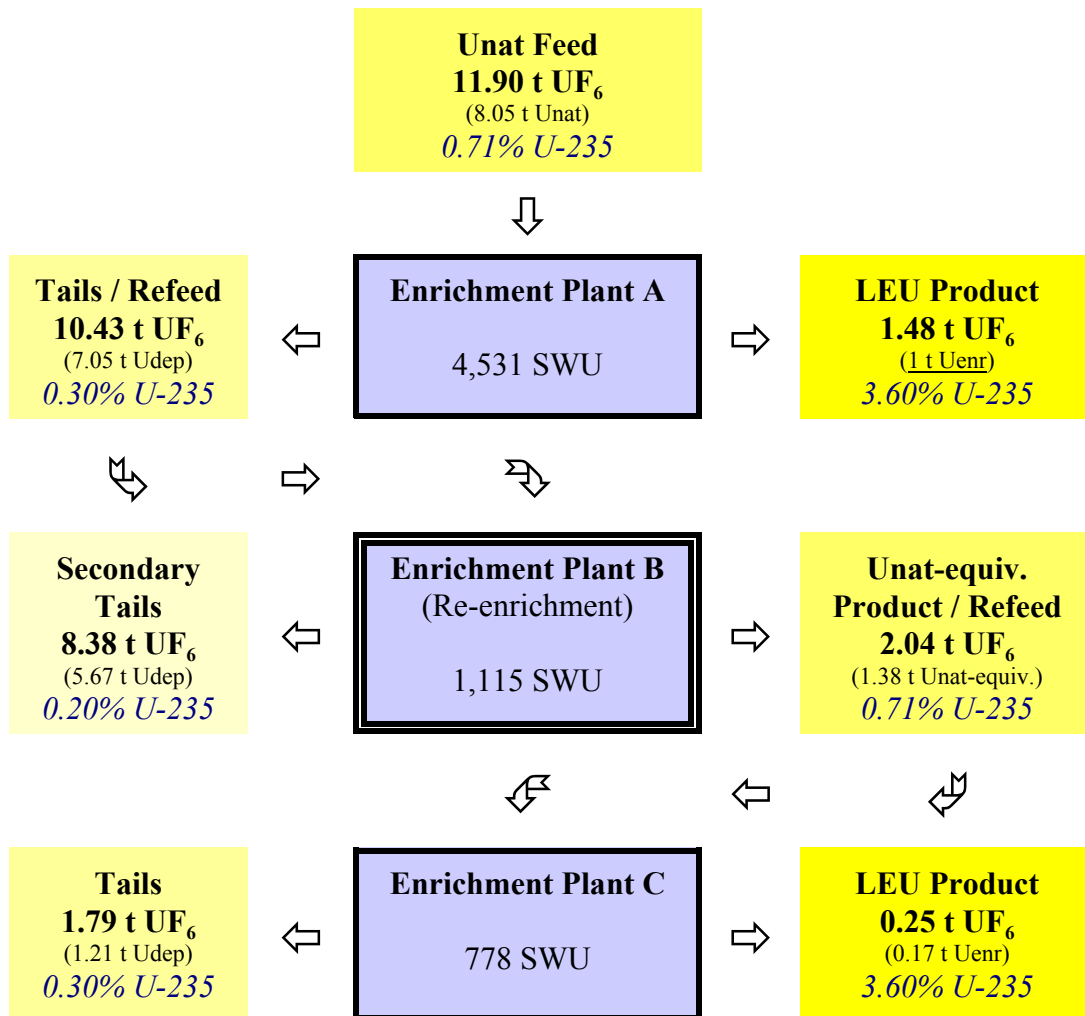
Unat Feed
11.90 t $UF_6$
(8.05 t Unat)
0.71% U-235

Tails / Refeed
10.43 t $UF_6$
(7.05 t Udep)
0.30% U-235

Enrichment Plant A

4,531 SWU

LEU Product
1.48 t $UF_6$
(1 t Uenr)
3.60% U-235

Secondary Tails
8.38 t $UF_6$
(5.67 t Udep)
0.20% U-235

Enrichment Plant B
(Re-enrichment)

1,115 SWU

Unat-equiv. Product / Refeed
2.04 t $UF_6$
(1.38 t Unat-equiv.)
0.71% U-235

Tails
1.79 t $UF_6$
(1.21 t Udep)
0.30% U-235

Enrichment Plant C

778 SWU

LEU Product
0.25 t $UF_6$
(0.17 t Uenr)
3.60% U-235